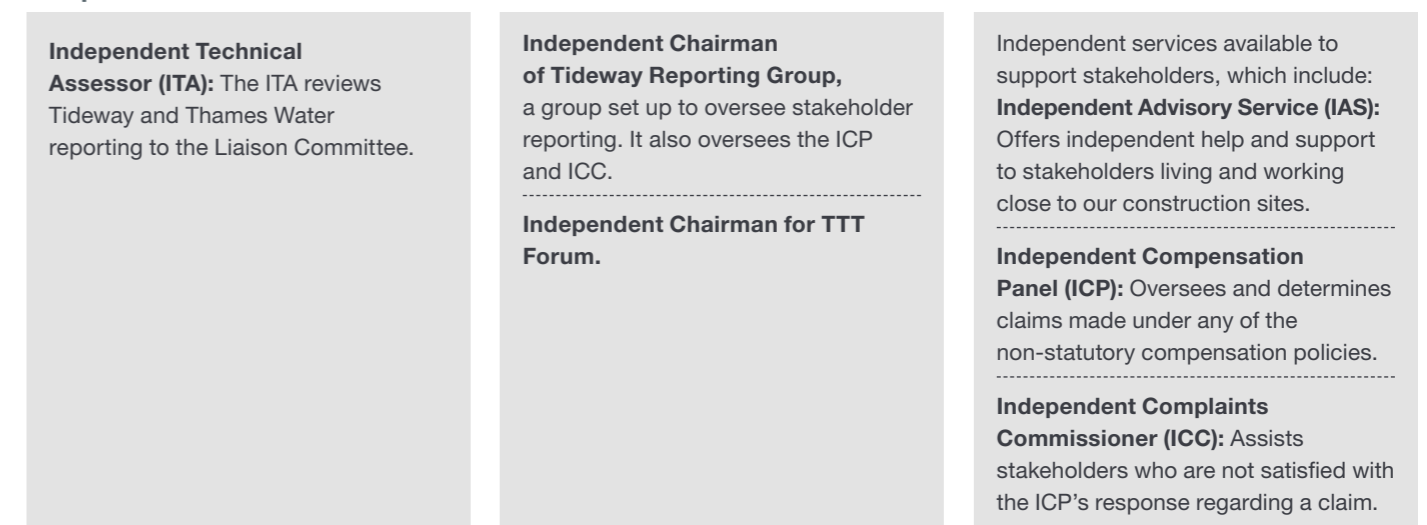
Independent Technical Assessor (ITA): The ITA reviews Tideway and Thames Water reporting to the Liaison Committee.

Independent Chairman of Tideway Reporting Group, a group set up to oversee stakeholder reporting. It also oversees the ICP and ICC.

Independent Chairman for TTT Forum.

Independent services available to support stakeholders, which include:
Independent Advisory Service (IAS): Offers independent help and support to stakeholders living and working close to our construction sites.

Independent Compensation Panel (ICP): Oversees and determines claims made under any of the non-statutory compensation policies.

Independent Complaints Commissioner (ICC): Assists stakeholders who are not satisfied with the ICP's response regarding a claim.